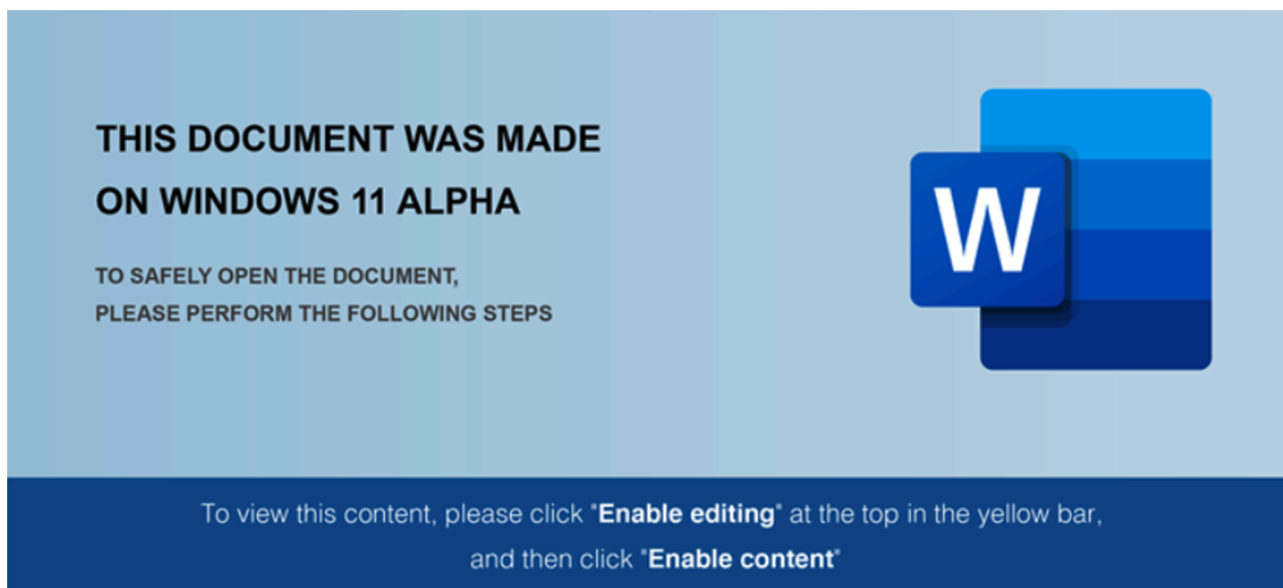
THIS DOCUMENT WAS MADE ON WINDOWS 11 ALPHA

TO SAFELY OPEN THE DOCUMENT, PLEASE PERFORM THE FOLLOWING STEPS

W

To view this content, please click "Enable editing" at the top in the yellow bar, and then click "Enable content"